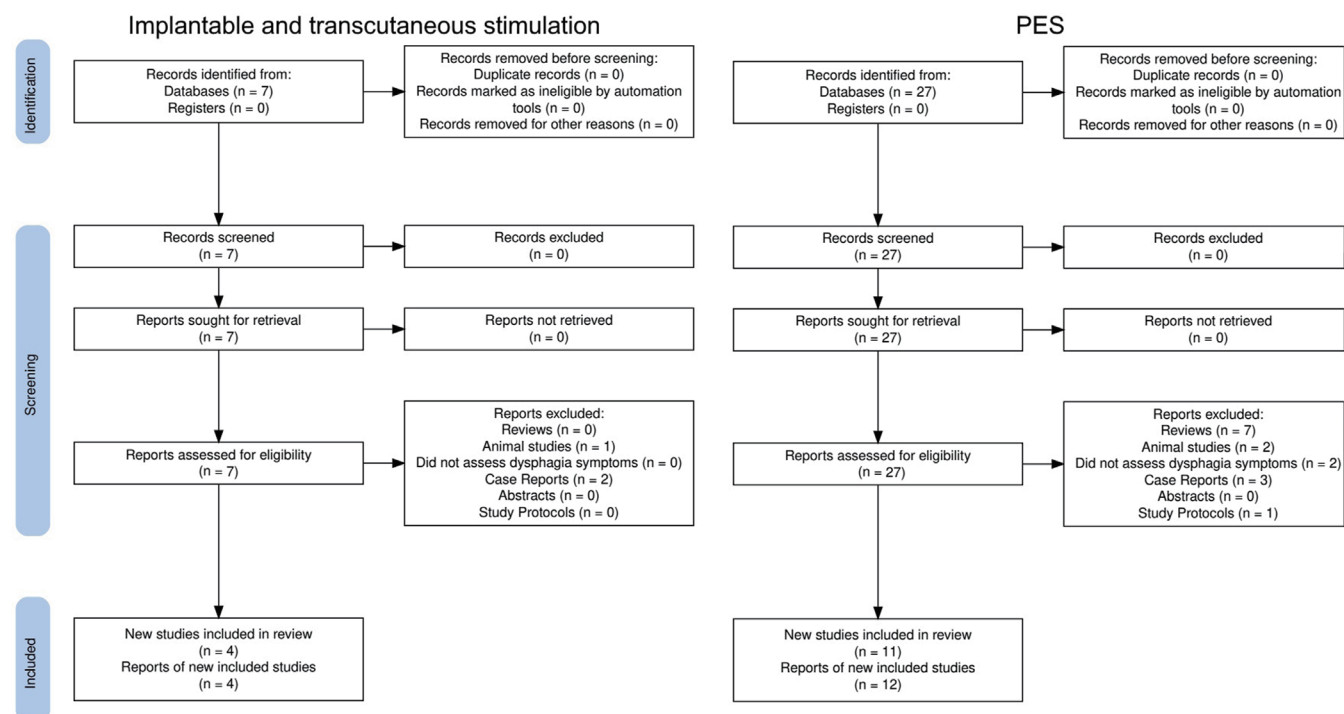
Implantable and transcutaneous stimulation

Identification

Records identified from:
Databases (n = 7)
Registers (n = 0)

Records removed before screening:
Duplicate records (n = 0)
Records marked as ineligible by automation tools (n = 0)
Records removed for other reasons (n = 0)

Screening

Records screened
(n = 7)

Records excluded
(n = 0)

Reports sought for retrieval
(n = 7)

Reports not retrieved
(n = 0)

Reports assessed for eligibility
(n = 7)

Reports excluded:
Reviews (n = 0)
Animal studies (n = 1)
Did not assess dysphagia symptoms (n = 0)
Case Reports (n = 2)
Abstracts (n = 0)
Study Protocols (n = 0)

Included

New studies included in review
(n = 4)
Reports of new included studies
(n = 4)

PES

Records identified from:
Databases (n = 27)
Registers (n = 0)

Records removed before screening:
Duplicate records (n = 0)
Records marked as ineligible by automation tools (n = 0)
Records removed for other reasons (n = 0)

Records screened
(n = 27)

Records excluded
(n = 0)

Reports sought for retrieval
(n = 27)

Reports not retrieved
(n = 0)

Reports assessed for eligibility
(n = 27)

Reports excluded:
Reviews (n = 7)
Animal studies (n = 2)
Did not assess dysphagia symptoms (n = 2)
Case Reports (n = 3)
Abstracts (n = 0)
Study Protocols (n = 1)

New studies included in review
(n = 11)
Reports of new included studies
(n = 12)